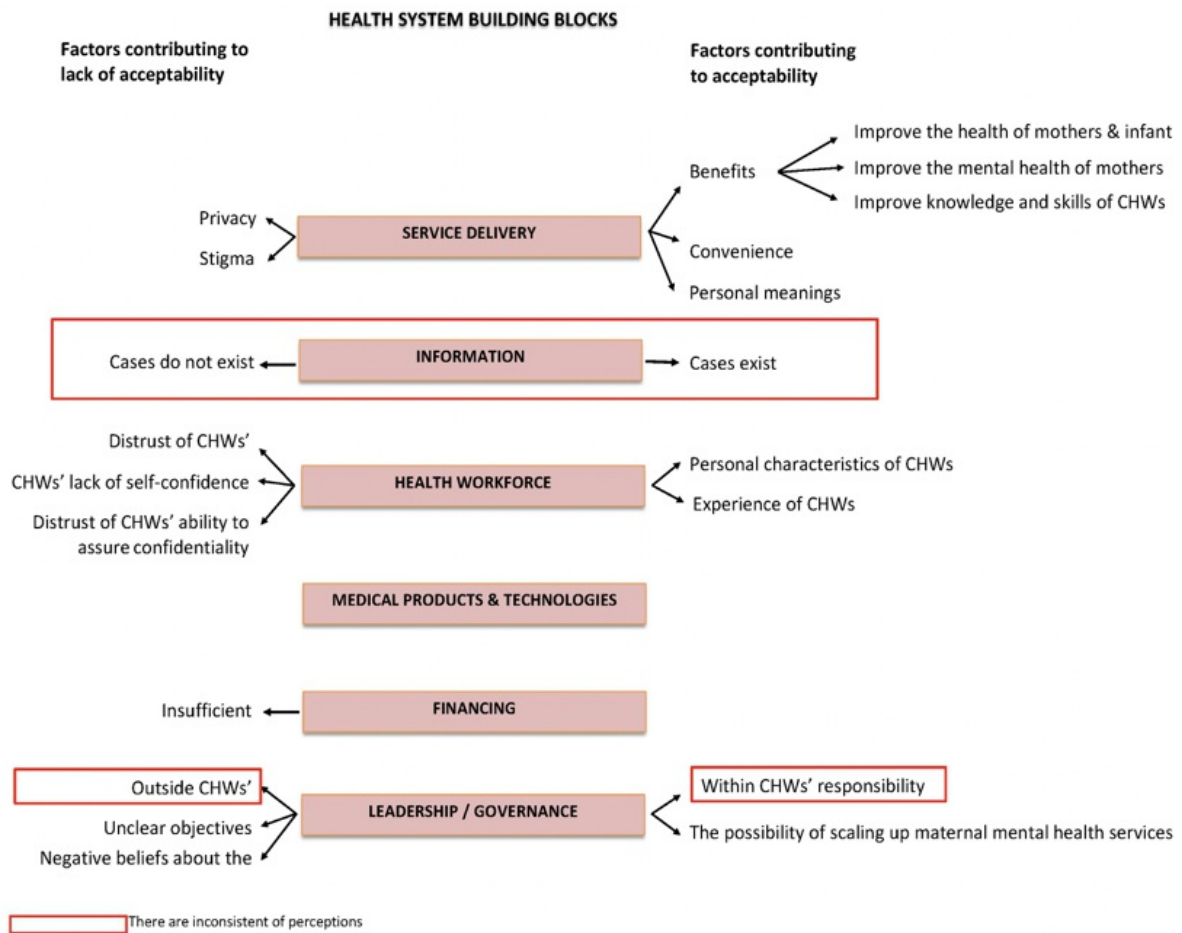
HEALTH SYSTEM BUILDING BLOCKS

Factors contributing to lack of acceptability

Factors contributing to acceptability

Privacy
Stigma

SERVICE DELIVERY

Benefits
Improve the health of mothers & infant
Improve the mental health of mothers
Improve knowledge and skills of CHWs
Convenience
Personal meanings

Cases do not exist

INFORMATION

Cases exist

Distrust of CHWs'
CHWs' lack of self-confidence
Distrust of CHWs' ability to assure confidentiality

HEALTH WORKFORCE

Personal characteristics of CHWs
Experience of CHWs

MEDICAL PRODUCTS & TECHNOLOGIES

Insufficient

FINANCING

Outside CHWs'
Unclear objectives
Negative beliefs about the

LEADERSHIP / GOVERNANCE

Within CHWs' responsibility
The possibility of scaling up maternal mental health services

There are inconsistent of perceptions